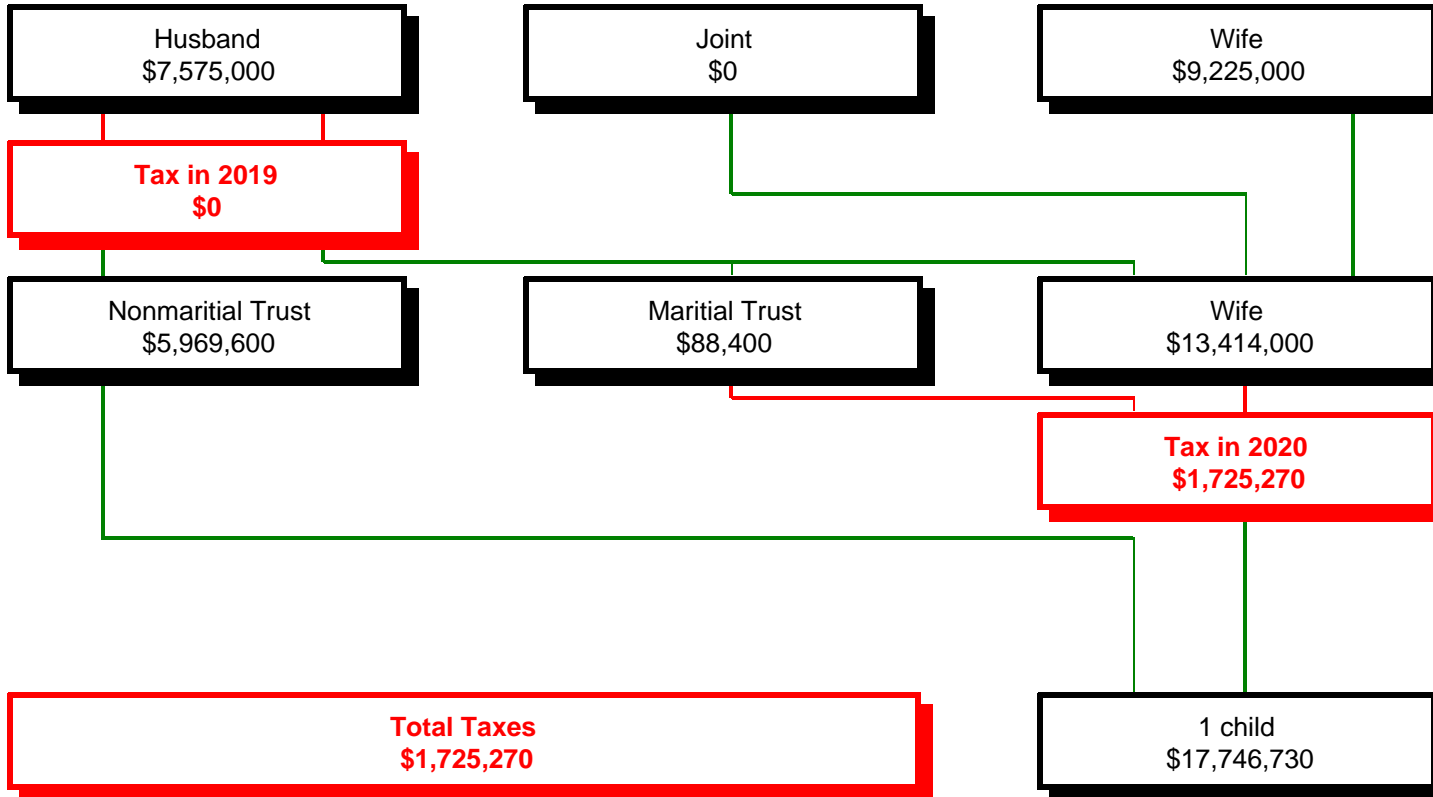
Husband
$7,575,000

Joint
$0

Wife
$9,225,000

Tax in 2019
$0

Nonmaritial Trust
$5,969,600

Maritial Trust
$88,400

Wife
$13,414,000

Tax in 2020
$1,725,270

Total Taxes
$1,725,270

1 child
$17,746,730